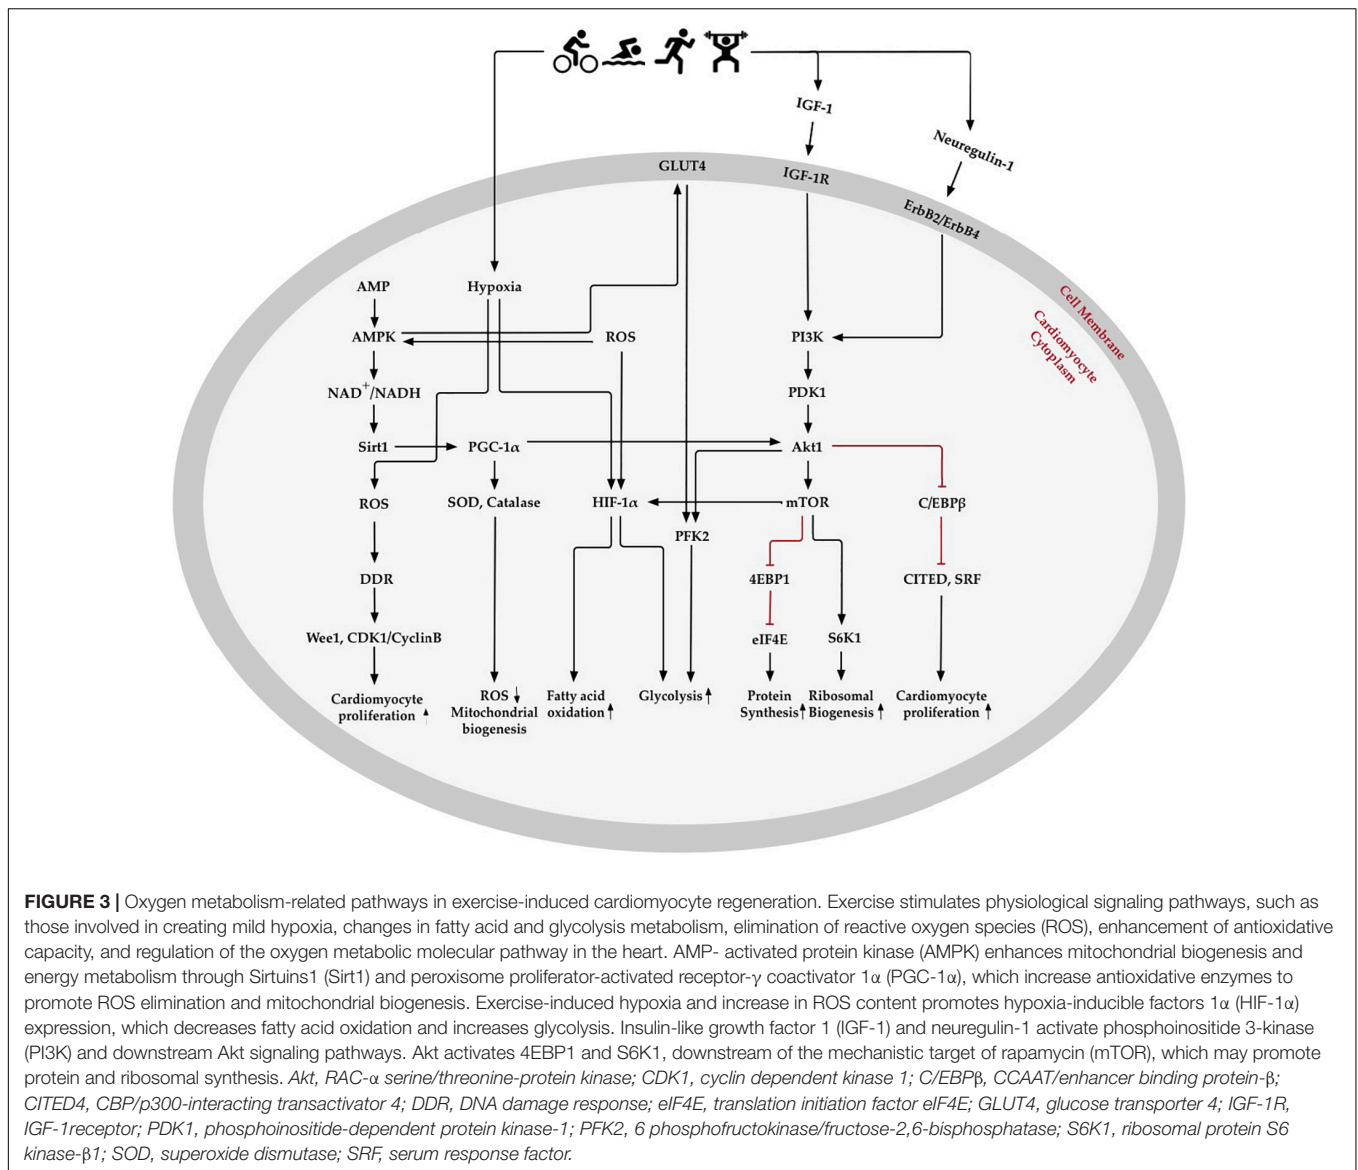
IGF-1

Neuregulin-1

GLUT4

IGF-1R

ErbB2/ErbB4

Cell Membrane

Cardiomyocyte Cytoplasm

AMP

Hypoxia

AMPK

ROS

PI3K

NAD$^+$/NADH

PDK1

Sirt1

PGC-1α

Akt1

ROS

SOD, Catalase

HIF-1α

mTOR

C/EBPβ

PFK2

DDR

4EBP1

CITED, SRF

Wee1, CDK1/CyclinB

eIF4E

S6K1

Cardiomyocyte proliferation ↑

ROS ↓ Mitochondrial biogenesis

Fatty acid oxidation ↑

Glycolysis ↑

Protein Synthesis ↑

Ribosomal Biogenesis ↑

Cardiomyocyte proliferation ↑

**FIGURE 3 |** Oxygen metabolism-related pathways in exercise-induced cardiomyocyte regeneration. Exercise stimulates physiological signaling pathways, such as those involved in creating mild hypoxia, changes in fatty acid and glycolysis metabolism, elimination of reactive oxygen species (ROS), enhancement of antioxidative capacity, and regulation of the oxygen metabolic molecular pathway in the heart. AMP- activated protein kinase (AMPK) enhances mitochondrial biogenesis and energy metabolism through Sirtuins1 (Sirt1) and peroxisome proliferator-activated receptor-γ coactivator 1α (PGC-1α), which increase antioxidative enzymes to promote ROS elimination and mitochondrial biogenesis. Exercise-induced hypoxia and increase in ROS content promotes hypoxia-inducible factors 1α (HIF-1α) expression, which decreases fatty acid oxidation and increases glycolysis. Insulin-like growth factor 1 (IGF-1) and neuregulin-1 activate phosphoinositide 3-kinase (PI3K) and downstream Akt signaling pathways. Akt activates 4EBP1 and S6K1, downstream of the mechanistic target of rapamycin (mTOR), which may promote protein and ribosomal synthesis. *Akt, RAC-α serine/threonine-protein kinase; CDK1, cyclin dependent kinase 1; C/EBPβ, CCAAT/enhancer binding protein-β; CITED4, CBP/p300-interacting transactivator 4; DDR, DNA damage response; eIF4E, translation initiation factor eIF4E; GLUT4, glucose transporter 4; IGF-1R, IGF-1receptor; PDK1, phosphoinositide-dependent protein kinase-1; PFK2, 6 phosphofructokinase/fructose-2,6-bisphosphatase; S6K1, ribosomal protein S6 kinase-β1; SOD, superoxide dismutase; SRF, serum response factor.*